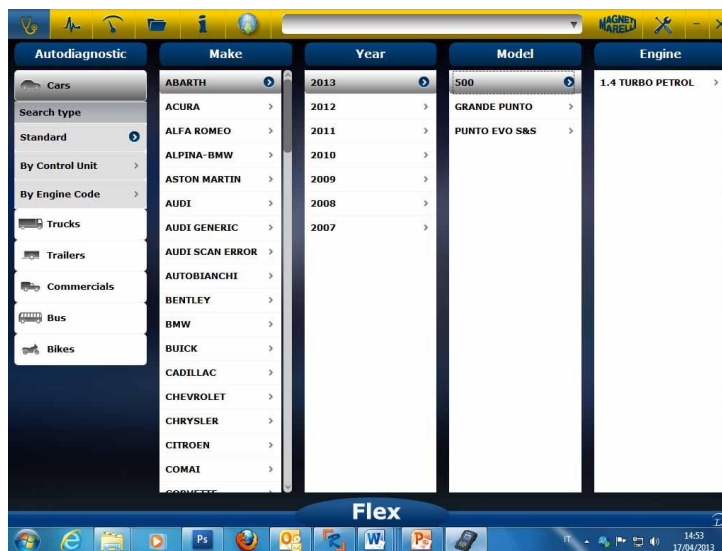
MAGNETI MARELLI

Autodiagnostic

Cars

Search type

Standard

By Control Unit

By Engine Code

Trucks

Trailers

Commercials

Bus

Bikes

Make

ABARTH

ACURA

ALFA ROMEO

ALPINA-BMW

ASTON MARTIN

AUDI

AUDI GENERIC

AUDI SCAN ERROR

AUTOBIANCHI

BENTLEY

BMW

BUICK

CADILLAC

CHEVROLET

CHRYSLER

CITROEN

COMAI

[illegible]

Year

2013

2012

2011

2010

2009

2008

2007

Model

500

GRANDE PUNTO

PUNTO EVO S&S

Engine

1.4 TURBO PETROL

Flex

IT

14:53
17/04/2013